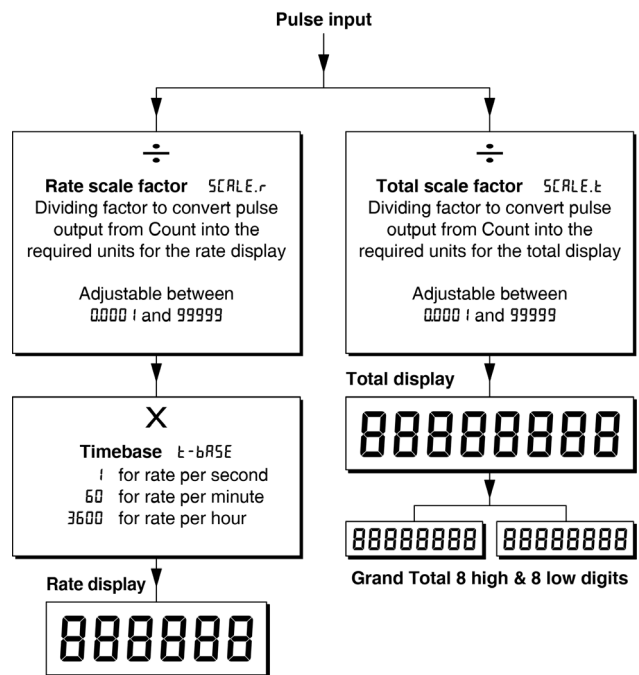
Pulse input

$\div$

Rate scale factor SCALE.r
Dividing factor to convert pulse output from Count into the required units for the rate display

Adjustable between 0.0001 and 99999

X

Timebase t-bASE
1 for rate per second
60 for rate per minute
3600 for rate per hour

Rate display

888888

$\div$

Total scale factor SCALE.t
Dividing factor to convert pulse output from Count into the required units for the total display

Adjustable between 0.0001 and 99999

Total display

88888888

88888888 88888888

Grand Total 8 high & 8 low digits